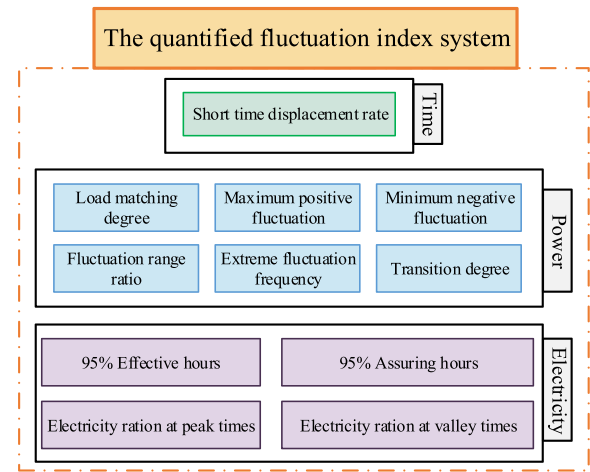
The quantified fluctuation index system

Short time displacement rate

Time

Load matching degree

Maximum positive fluctuation

Minimum negative fluctuation

Fluctuation range ratio

Extreme fluctuation frequency

Transition degree

Power

95% Effective hours

95% Assuring hours

Electricity ration at peak times

Electricity ration at valley times

Electricity